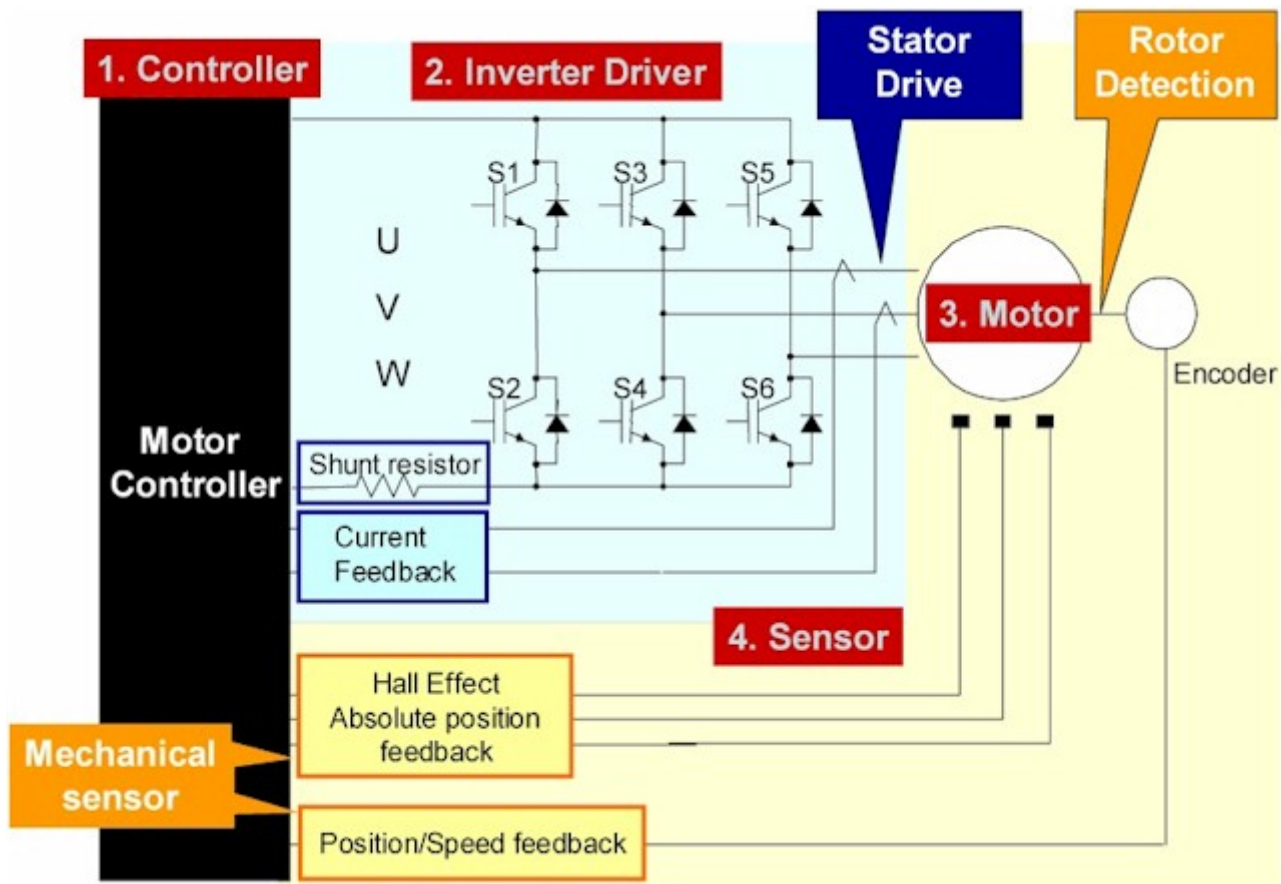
1. Controller

2. Inverter Driver

Stator Drive

Rotor Detection

S1
S3
S5

U

V

W

S2
S4
S6

3. Motor

Encoder

Motor Controller

Shunt resistor

Current Feedback

4. Sensor

Hall Effect Absolute position feedback

Mechanical sensor

Position/Speed feedback